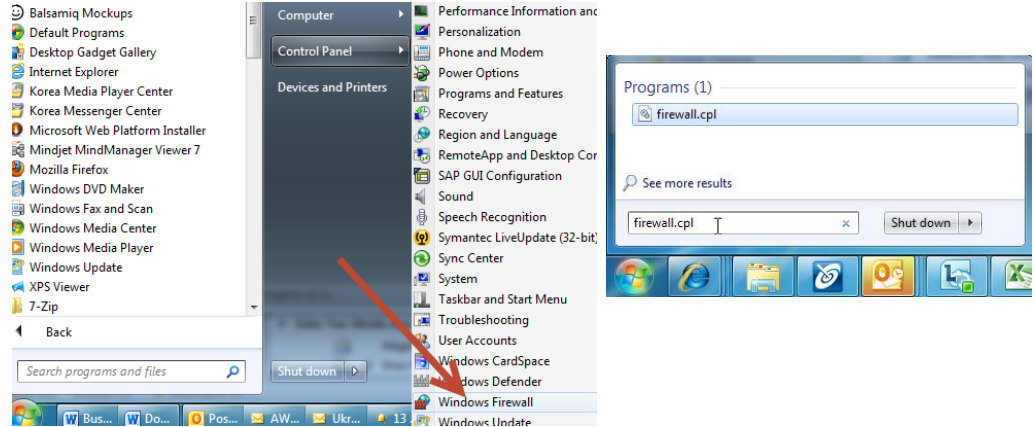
Balsamiq Mockups
Default Programs
Desktop Gadget Gallery
Internet Explorer
Korea Media Player Center
Korea Messenger Center
Microsoft Web Platform Installer
Mindjet MindManager Viewer 7
Mozilla Firefox
Windows DVD Maker
Windows Fax and Scan
Windows Media Center
Windows Media Player
Windows Update
XPS Viewer
7-Zip
Back
Search programs and files

Computer
Control Panel
Devices and Printers
Shut down

Performance Information and
Personalization
Phone and Modem
Power Options
Programs and Features
Recovery
Region and Language
RemoteApp and Desktop Cor
SAP GUI Configuration
Sound
Speech Recognition
Symantec LiveUpdate (32-bit)
Sync Center
System
Taskbar and Start Menu
Troubleshooting
User Accounts
Windows CardSpace
Windows Defender
Windows Firewall
Windows Update

Bus...
Do...
Pos...
AW...
Ukr...
13

Programs (1)
firewall.cpl
See more results
firewall.cpl
Shut down